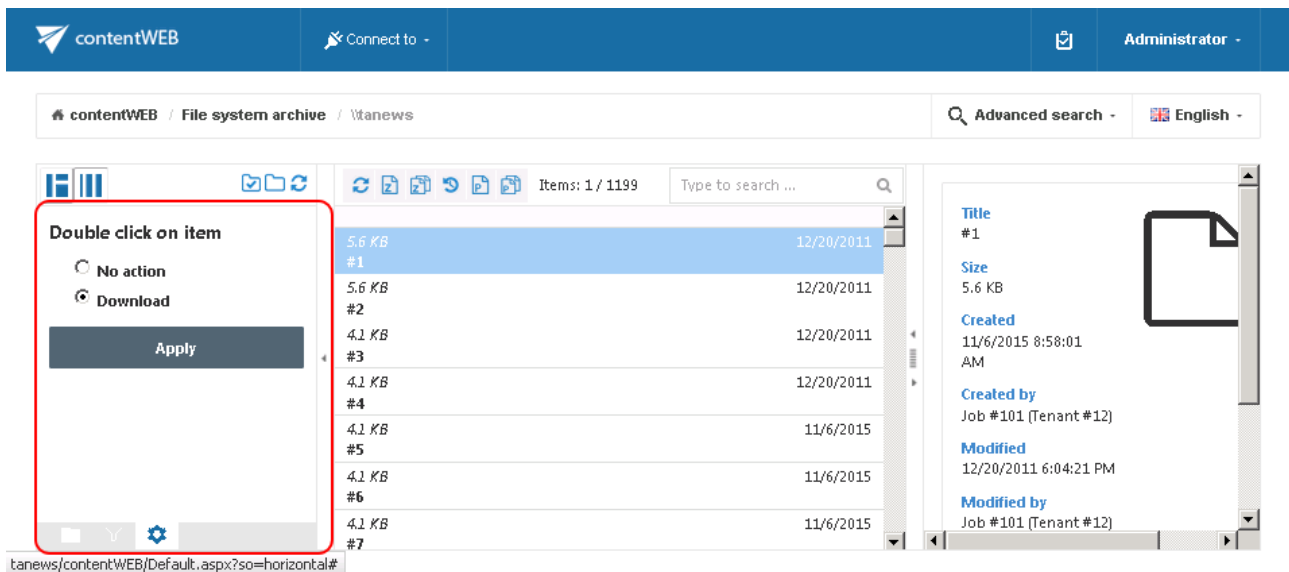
contentWEB
Connect to
Administrator

contentWEB / File system archive / \\tanews
Advanced search
English

Items: 1 / 1199
Type to search ...

Double click on item
No action
Download
Apply

| | |
|---|---|
| 5.6 KB #1 | 12/20/2011 |
| 5.6 KB #2 | 12/20/2011 |
| 4.1 KB #3 | 12/20/2011 |
| 4.1 KB #4 | 12/20/2011 |
| 4.1 KB #5 | 11/6/2015 |
| 4.1 KB #6 | 11/6/2015 |
| 4.1 KB #7 | 11/6/2015 |

Title
#1
Size
5.6 KB
Created
11/6/2015 8:58:01 AM
Created by
Job #101 (Tenant #12)
Modified
12/20/2011 6:04:21 PM
Modified by
Job #101 (Tenant #12)

tanews/contentWEB/Default.aspx?so=horizontal#